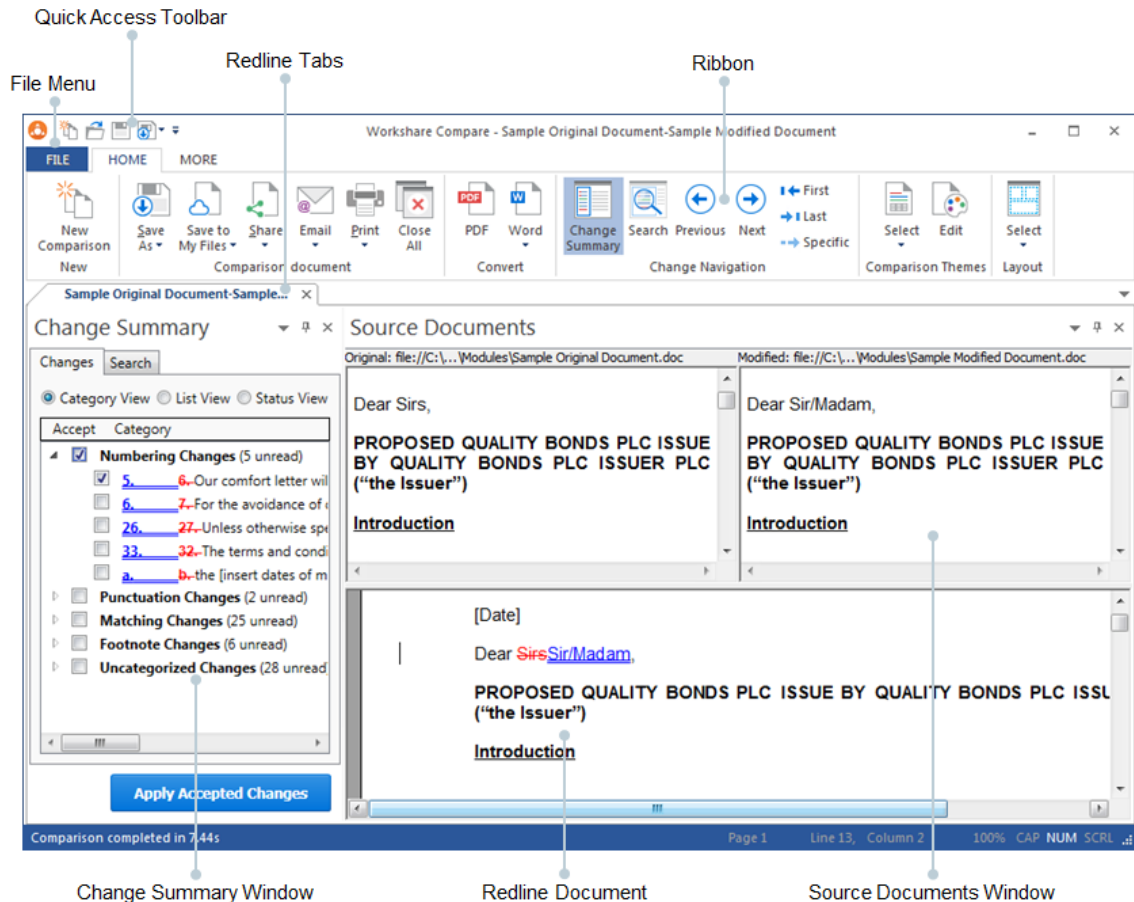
Quick Access Toolbar

File Menu

Redline Tabs

Ribbon

Workshare Compare - Sample Original Document-Sample Modified Document

FILE HOME MORE

New Comparison
New

Save As
Save to My Files
Share
Email
Print
Close All
Comparison document

PDF
Word
Convert

Change Summary
Search
Previous
Next
First
Last
Specific
Change Navigation

Select
Edit
Comparison Themes

Select
Layout

Sample Original Document-Sample...

Change Summary

Changes Search

Category View List View Status View

Accept Category

Numbering Changes (5 unread)
5. 6. Our comfort letter wil
5. 7. For the avoidance of
26. 27. Unless otherwise spe
33. 32. The terms and condi
a. b. the [insert dates of m
Punctuation Changes (2 unread)
Matching Changes (25 unread)
Footnote Changes (6 unread)
Uncategorized Changes (28 unread

Apply Accepted Changes

Source Documents

Original: file://C:\...\Modules\Sample Original Document.doc

Dear Sirs,

PROPOSED QUALITY BONDS PLC ISSUE BY QUALITY BONDS PLC ISSUER PLC ("the Issuer")

Introduction

Modified: file://C:\...\Modules\Sample Modified Document.doc

Dear Sir/Madam,

PROPOSED QUALITY BONDS PLC ISSUE BY QUALITY BONDS PLC ISSUER PLC ("the Issuer")

Introduction

[Date]

Dear SirsSir/Madam,

PROPOSED QUALITY BONDS PLC ISSUE BY QUALITY BONDS PLC ISSU ("the Issuer")

Introduction

Comparison completed in 7.44s Page 1 Line 13, Column 2 100% CAP NUM SCRL

Change Summary Window

Redline Document

Source Documents Window